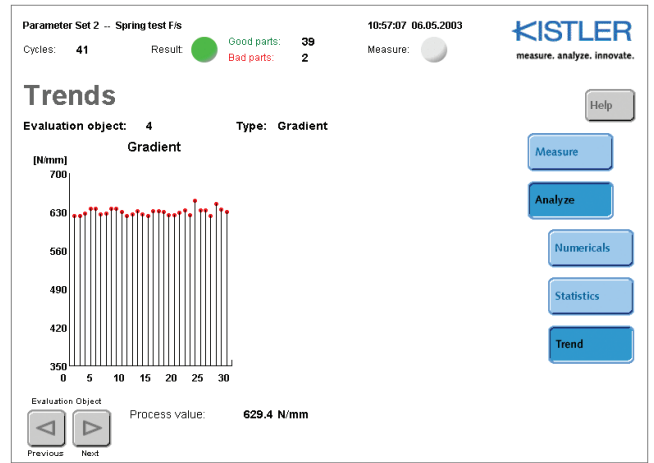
Parameter Set 2 -- Spring test F/s

Cycles: 41

Result:

Good parts: 39

Bad parts: 2

10:57:07 06.05.2003

Measure:

KISTLER

measure. analyze. innovate.

Trends

Evaluation object: 4

Type: Gradient

Help

Gradient

[N/mm]

700

630

560

490

420

350

0 5 10 15 20 25 30

Measure

Analyze

Numericals

Statistics

Trend

Evaluation Object

Previous

Next

Process value: 629.4 N/mm